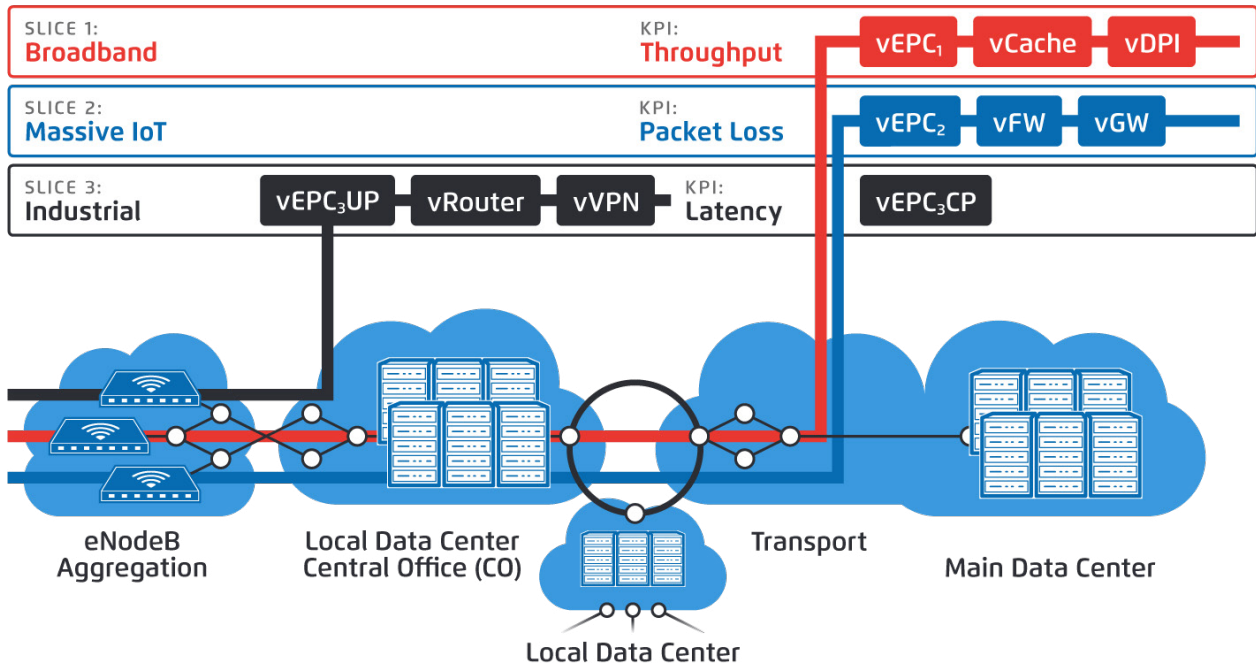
SLICE 1:
Broadband

KPI:
Throughput

$vEPC_1$ vCache vDPI

SLICE 2:
Massive IoT

KPI:
Packet Loss

$vEPC_2$ vFW vGW

SLICE 3:
Industrial

$vEPC_3UP$ vRouter vVPN

KPI:
Latency

$vEPC_3CP$

eNodeB
Aggregation

Local Data Center
Central Office (CO)

Transport

Main Data Center

Local Data Center